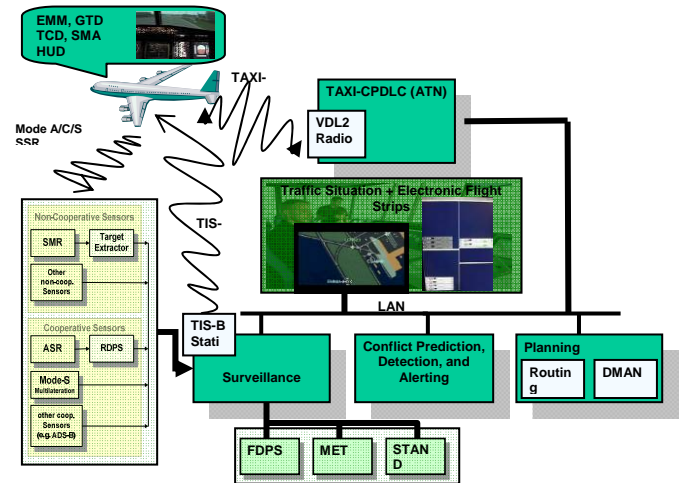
EMM, GTD
TCD, SMA
HUD

TAXI-

Mode A/C/S
SSR

TAXI-CPDLC (ATN)

VDL2
Radio

Traffic Situation + Electronic Flight Strips

TIS-

Non-Cooperative Sensors

SMR

Target Extractor

Other non-coop. Sensors

Cooperative Sensors

ASR

RDPS

Mode-S Multilateration

other coop. Sensors (e.g. ADS-B)

TIS-B Stati

LAN

Surveillance

Conflict Prediction, Detection, and Alerting

Planning

Routin g

DMAN

FDPS

MET

STAN D